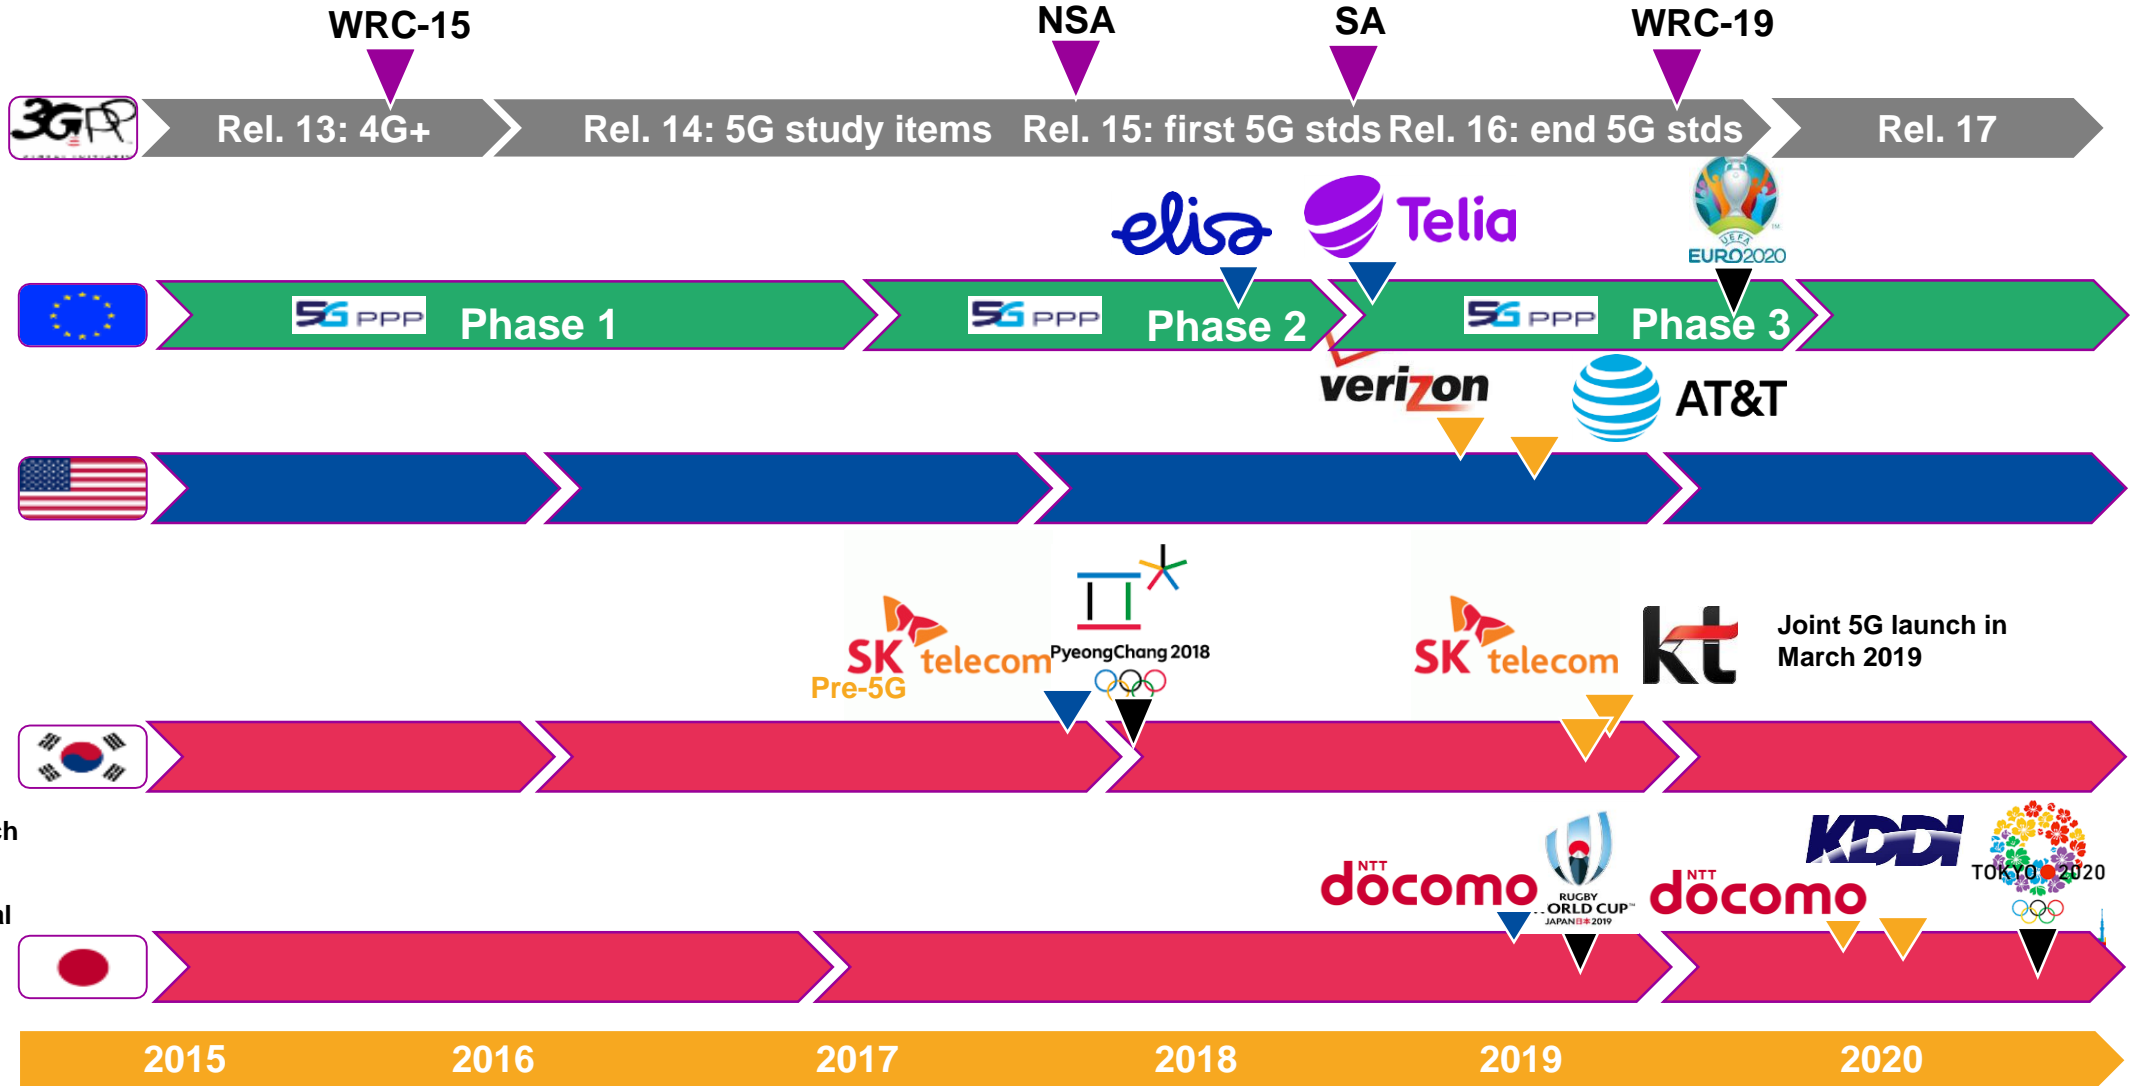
WRC-15 NSA SA WRC-19

3GPP Rel. 13: 4G+ Rel. 14: 5G study items Rel. 15: first 5G stds Rel. 16: end 5G stds Rel. 17

elisa Telia UEFA EURO2020

5G PPP Phase 1 5G PPP Phase 2 5G PPP Phase 3

verizon AT&T

SK telecom Pre-5G PyeongChang 2018 SK telecom kt Joint 5G launch in March 2019

ch

al

docomo RUGBY WORLD CUP JAPAN 2019 docomo KDDI TOKYO 2020

2015 2016 2017 2018 2019 2020